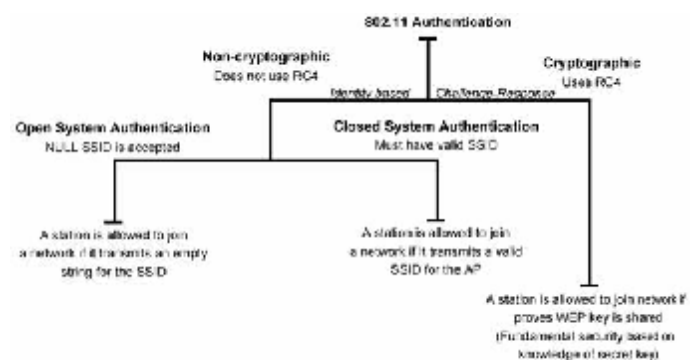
802.11 Authentication

Non-cryptographic
Does not use RC4

Cryptographic
Uses RC4

Identity based

Challenge-Response

Open System Authentication
NULL SSID is accepted

Closed System Authentication
Must have valid SSID

A station is allowed to join a network if it transmits an empty string for the SSID

A station is allowed to join a network if it transmits a valid SSID for the AP

A station is allowed to join network if proves WEP key is shared
(Fundamental security based on knowledge of secret key)